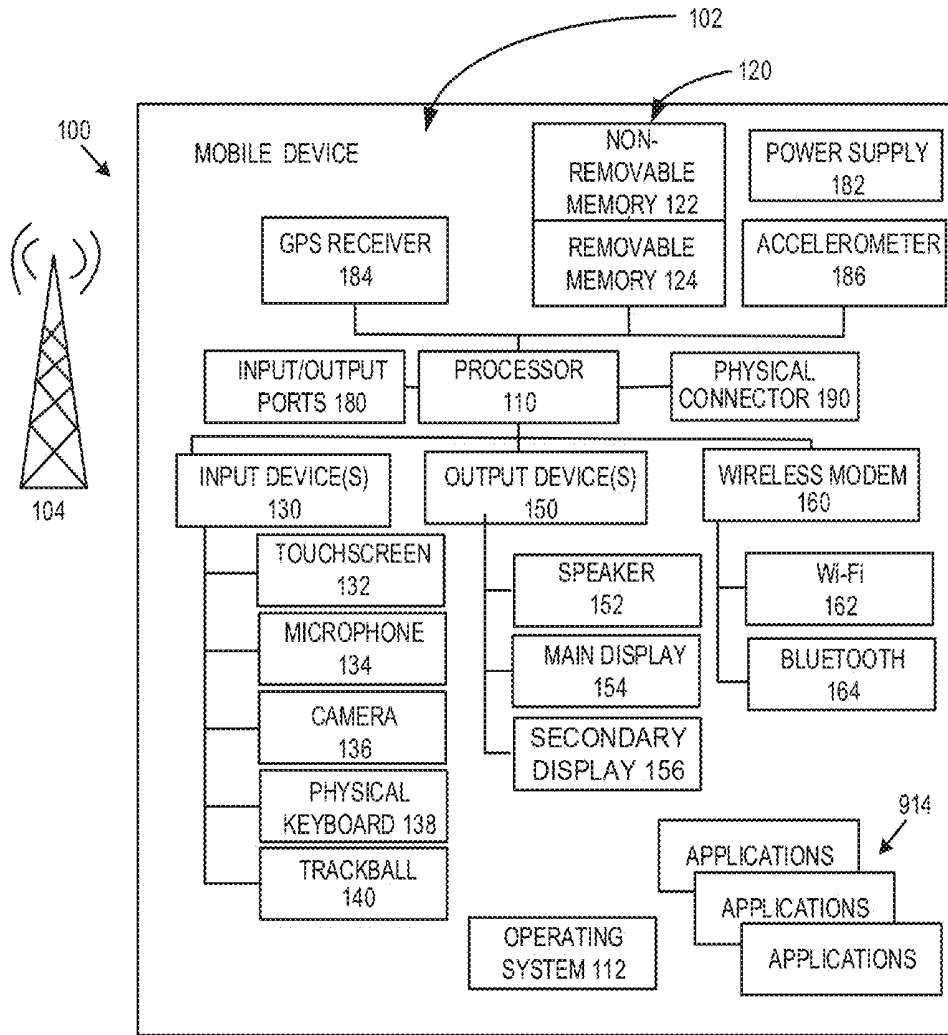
102

120

100

MOBILE DEVICE

NON-REMOVABLE MEMORY 122

POWER SUPPLY 182

GPS RECEIVER 184

REMOVABLE MEMORY 124

ACCELEROMETER 186

INPUT/OUTPUT PORTS 180

PROCESSOR 110

PHYSICAL CONNECTOR 190

104

INPUT DEVICE(S) 130

OUTPUT DEVICE(S) 150

WIRELESS MODEM 160

TOUCHSCREEN 132

SPEAKER 152

Wi-Fi 162

MICROPHONE 134

MAIN DISPLAY 154

BLUETOOTH 164

CAMERA 136

SECONDARY DISPLAY 156

PHYSICAL KEYBOARD 138

914

TRACKBALL 140

APPLICATIONS

APPLICATIONS

OPERATING SYSTEM 112

APPLICATIONS